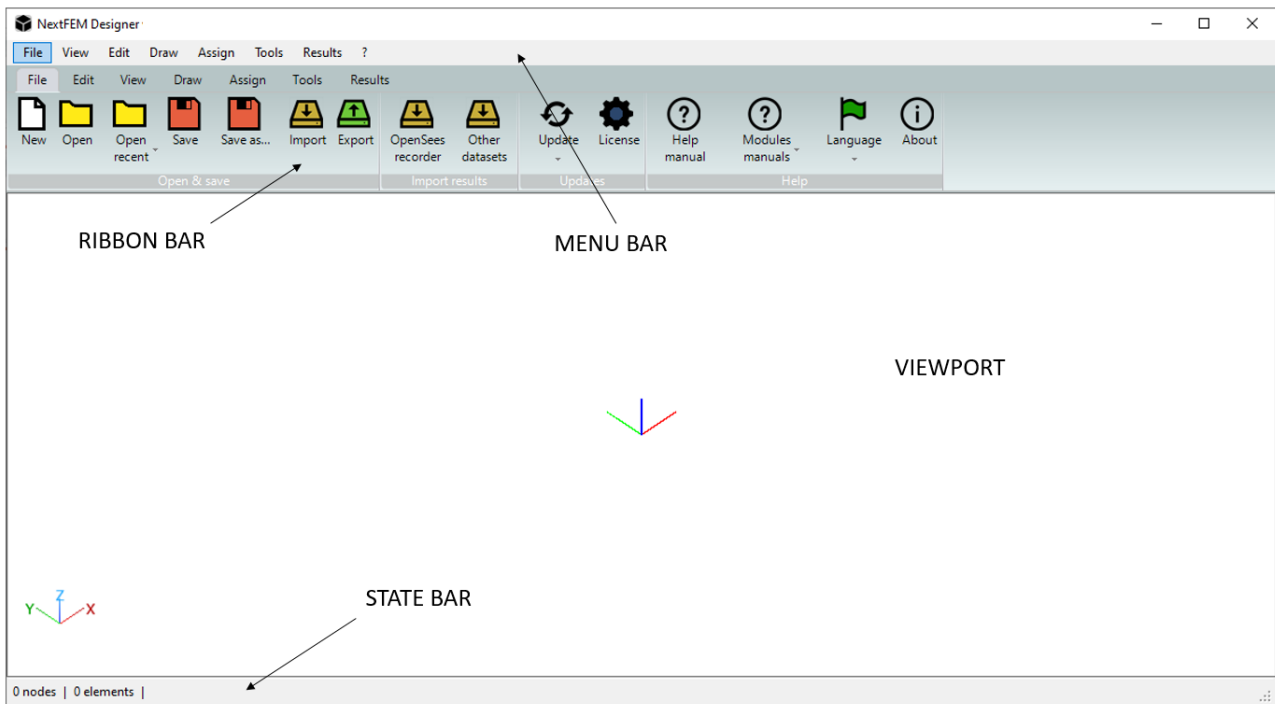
NextFEM Designer

File View Edit Draw Assign Tools Results ?

File Edit View Draw Assign Tools Results

New Open Open recent Save Save as... Import Export
Open & save

OpenSees recorder Other datasets
Import results

Update License
Updates

Help manual Modules manuals Language About
Help

RIBBON BAR

MENU BAR

VIEWPORT

Y Z X

STATE BAR

0 nodes | 0 elements |